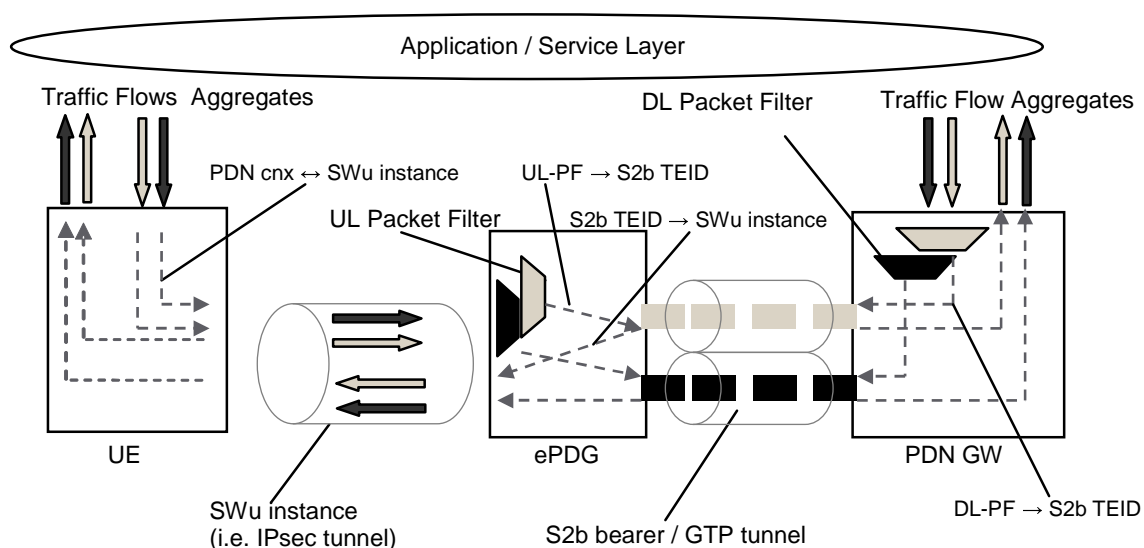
Application / Service Layer

Traffic Flows Aggregates

DL Packet Filter

Traffic Flow Aggregates

PDN cnx ↔ SWu instance

UL-PF → S2b TEID

UL Packet Filter

S2b TEID → SWu instance

UE

ePDG

PDN GW

SWu instance
(i.e. IPsec tunnel)

S2b bearer / GTP tunnel

DL-PF → S2b TEID